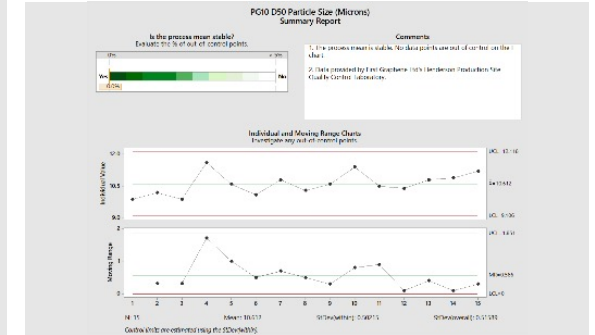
PG10 D50 Particle Size (Microns)
Summary Report

Is the process mean stable?
Evaluate the % of out of control points.

0%
Yes
No
(0.0%)

Comments
1. The process mean is stable. No data points are out of control on the chart.

2. Data provided by First Graphene Ltd's Henderson Production Site Quality Control laboratory.

Individual and Moving Range Charts
Investigate any out-of-control points.

12.0
10.5
9.0
Individual Value
UCL=12.116
X̄=10.612
LCL=9.108

2
1
0
Moving Range
UCL=1.848
MR̄=0.565
LCL=0

1 2 3 4 5 6 7 8 9 10 11 12 13 14 15

N: 15    Mean: 10.612    StDev(overall): 0.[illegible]    StDev(within): 0.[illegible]
Control limits are estimated using the StDev(Within).